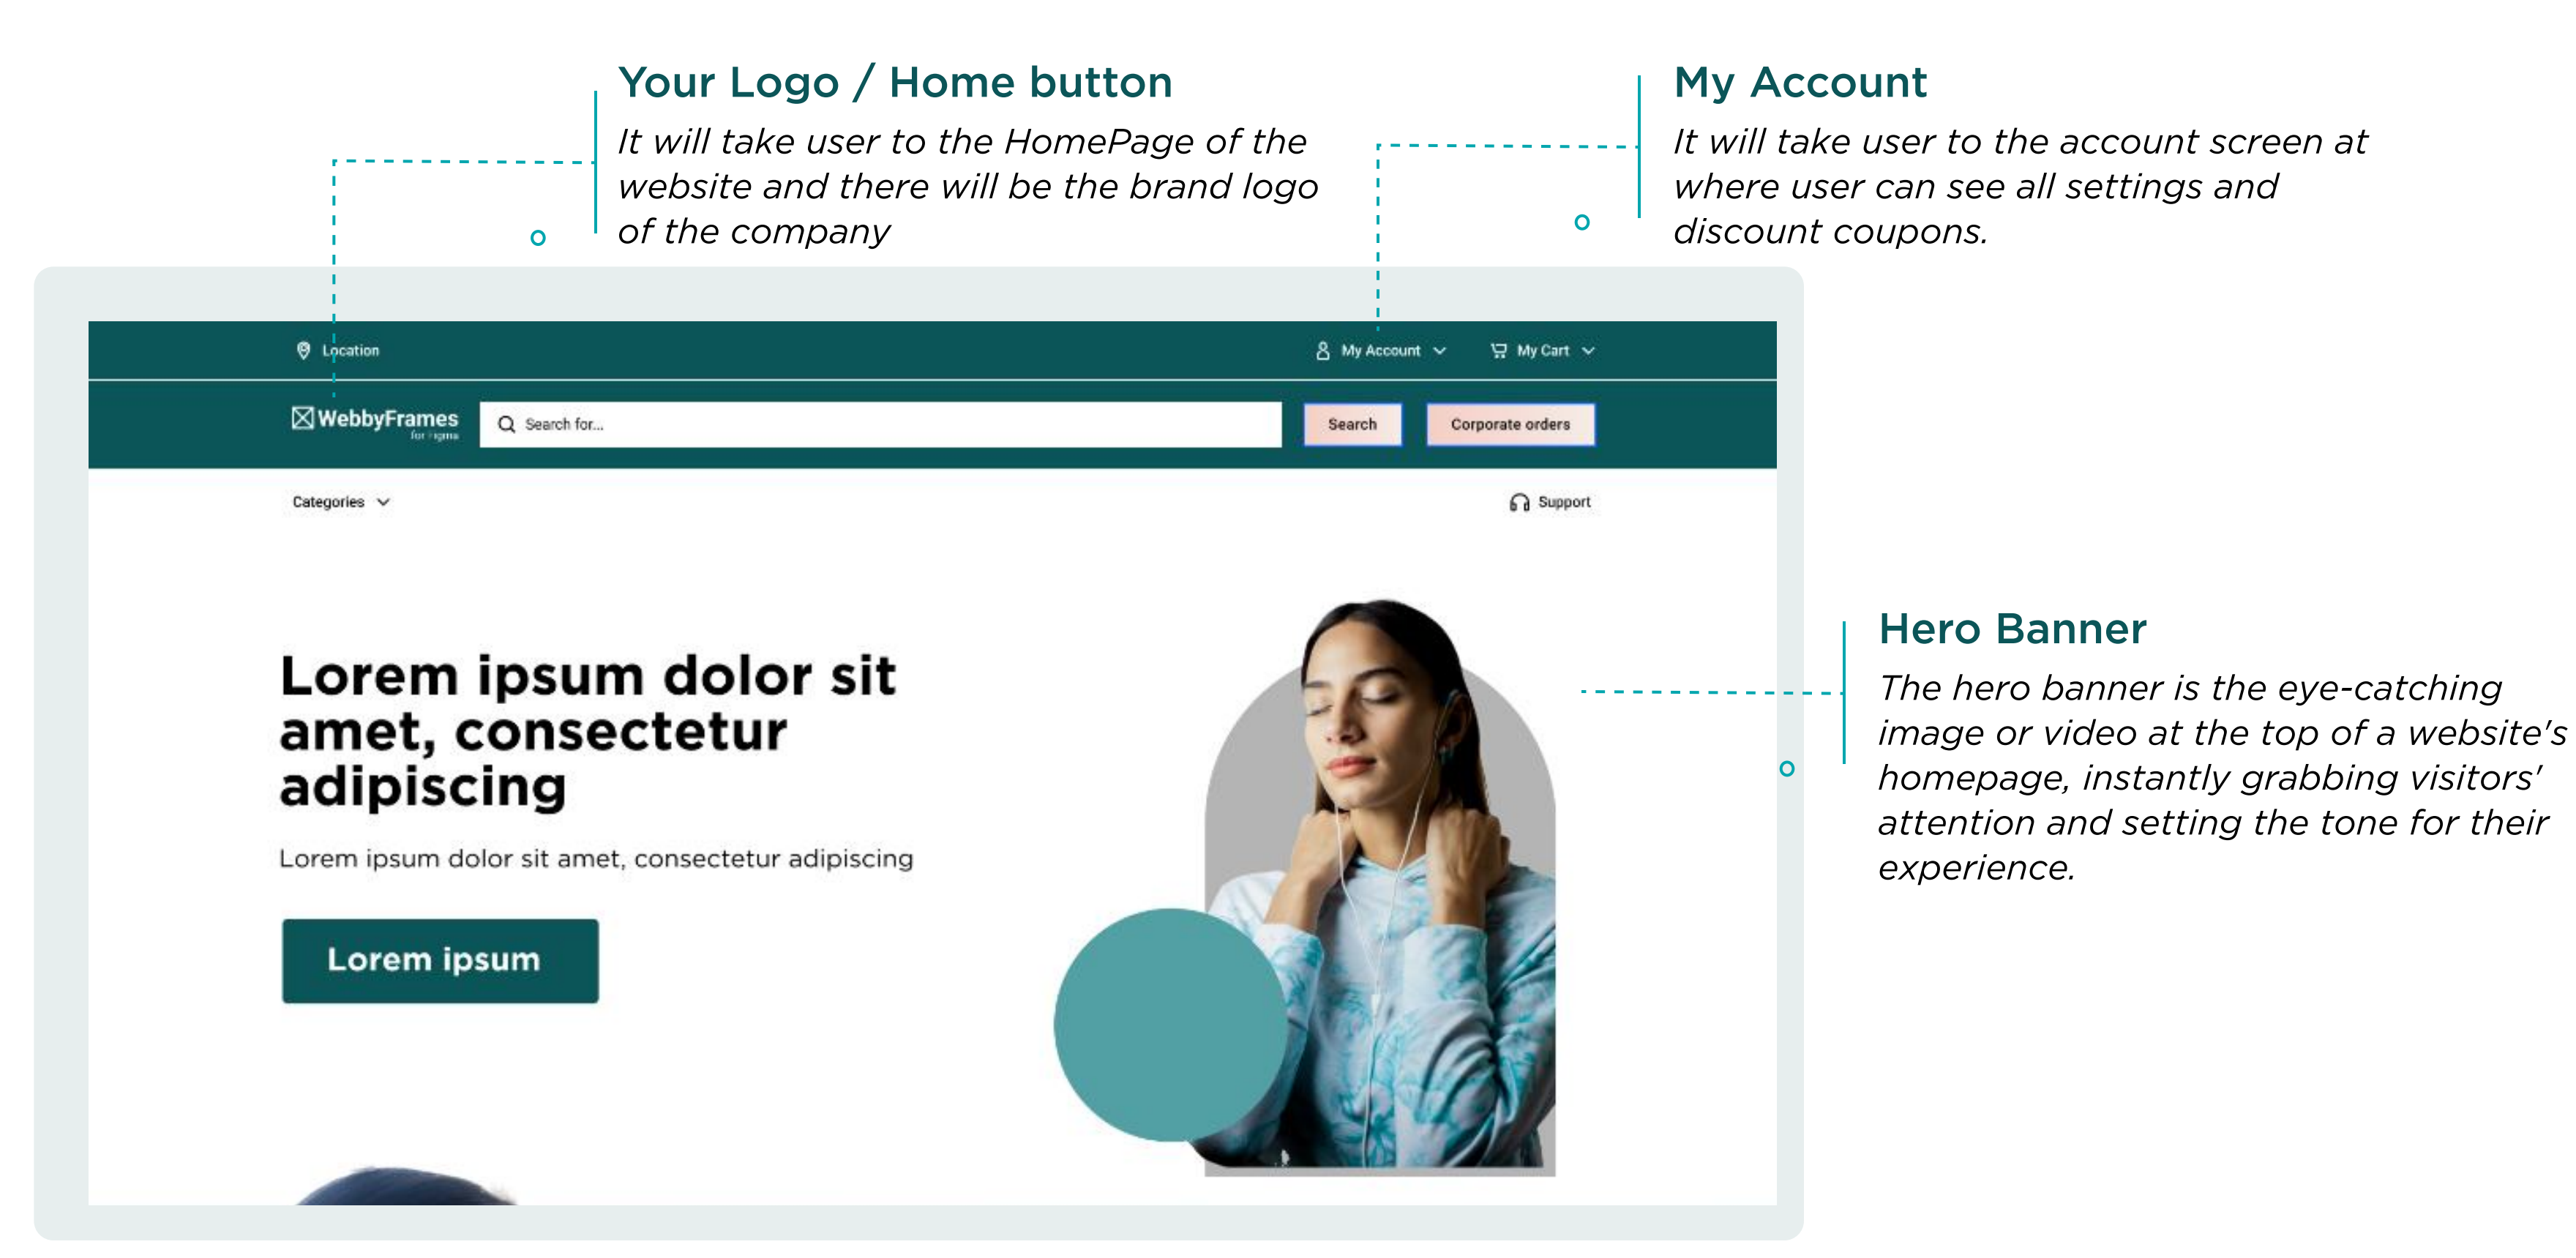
Your Logo / Home button

It will take user to the HomePage of the website and there will be the brand logo of the company

My Account

It will take user to the account screen at where user can see all settings and discount coupons.

Location

My Account

My Cart

WebbyFrames
for Figma

Search for...

Search

Corporate orders

Categories

Support

Hero Banner

The hero banner is the eye-catching image or video at the top of a website's homepage, instantly grabbing visitors' attention and setting the tone for their experience.

Lorem ipsum dolor sit amet, consectetur adipiscing

Lorem ipsum dolor sit amet, consectetur adipiscing

Lorem ipsum